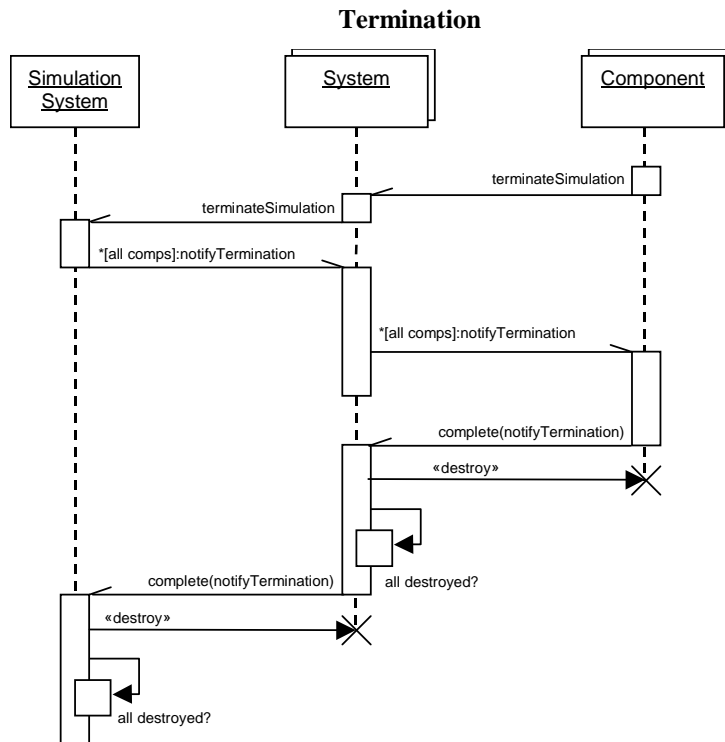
Termination

Simulation System

System

Component

terminateSimulation

terminateSimulation

*[all comps]:notifyTermination

*[all comps]:notifyTermination

complete(notifyTermination)

«destroy»

all destroyed?

complete(notifyTermination)

«destroy»

all destroyed?